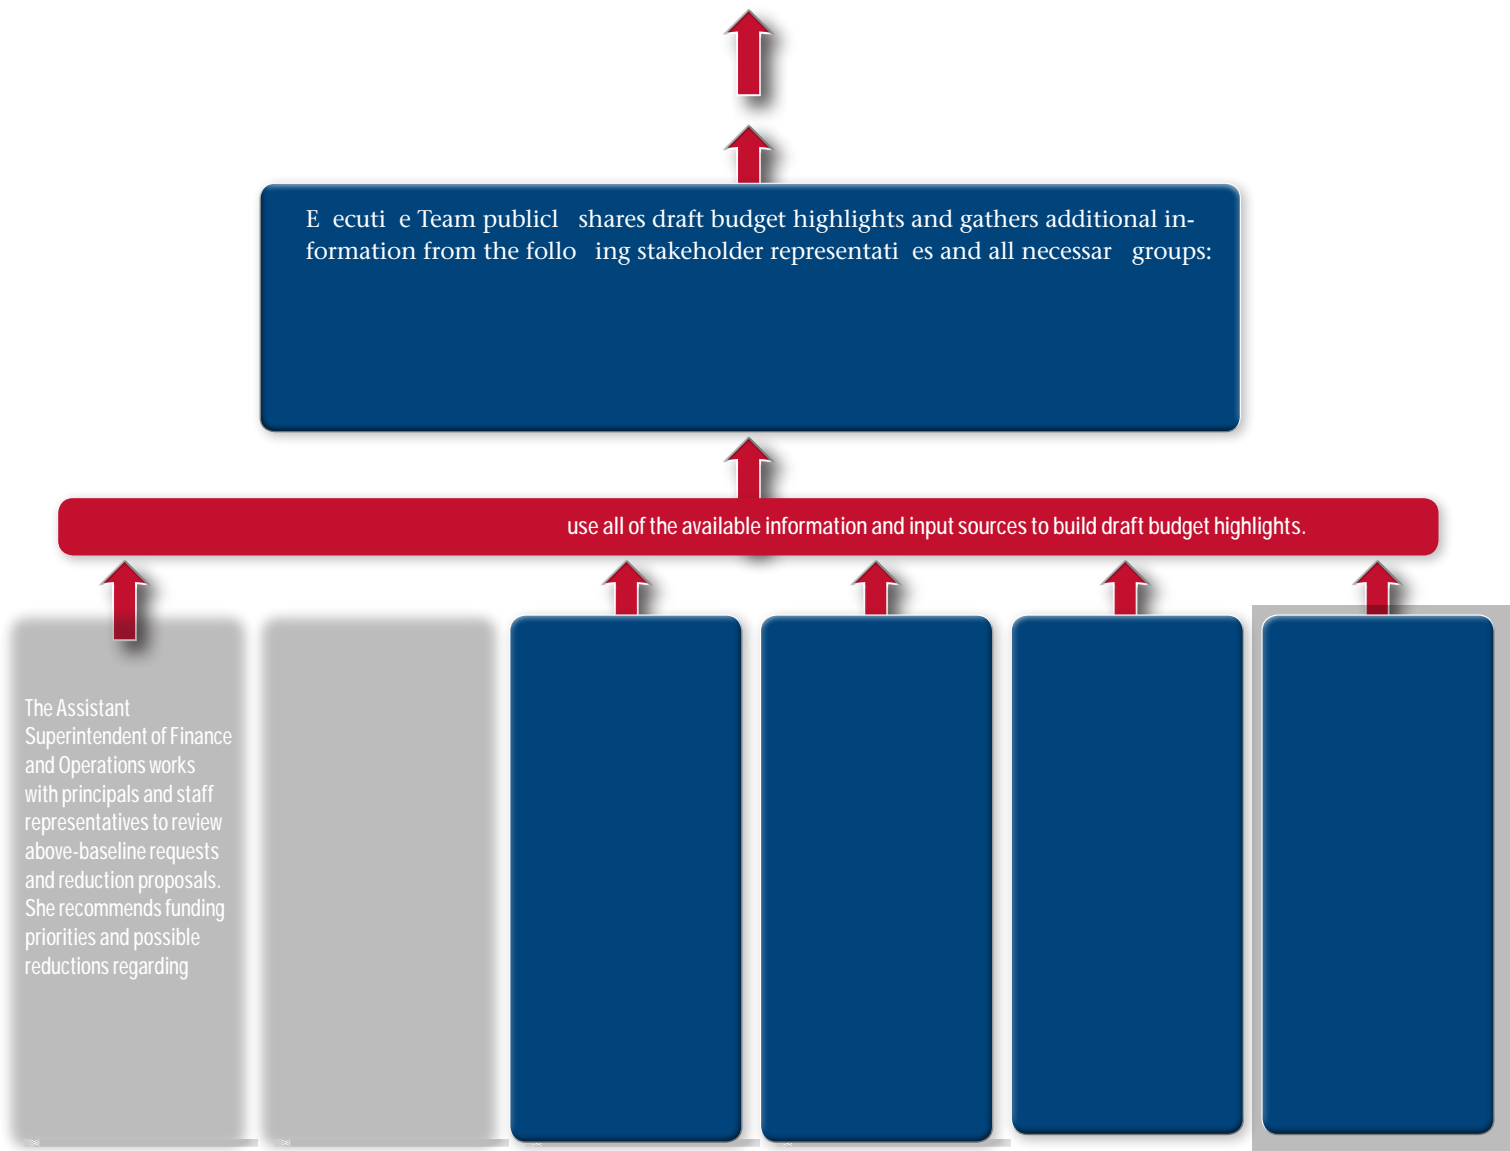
E ecuti e Team publicl shares draft budget highlights and gathers additional information from the follo ing stakeholder representati es and all necessar groups:

use all of the available information and input sources to build draft budget highlights.

The Assistant Superintendent of Finance and Operations works with principals and staff representatives to review above-baseline requests and reduction proposals. She recommends funding priorities and possible reductions regarding